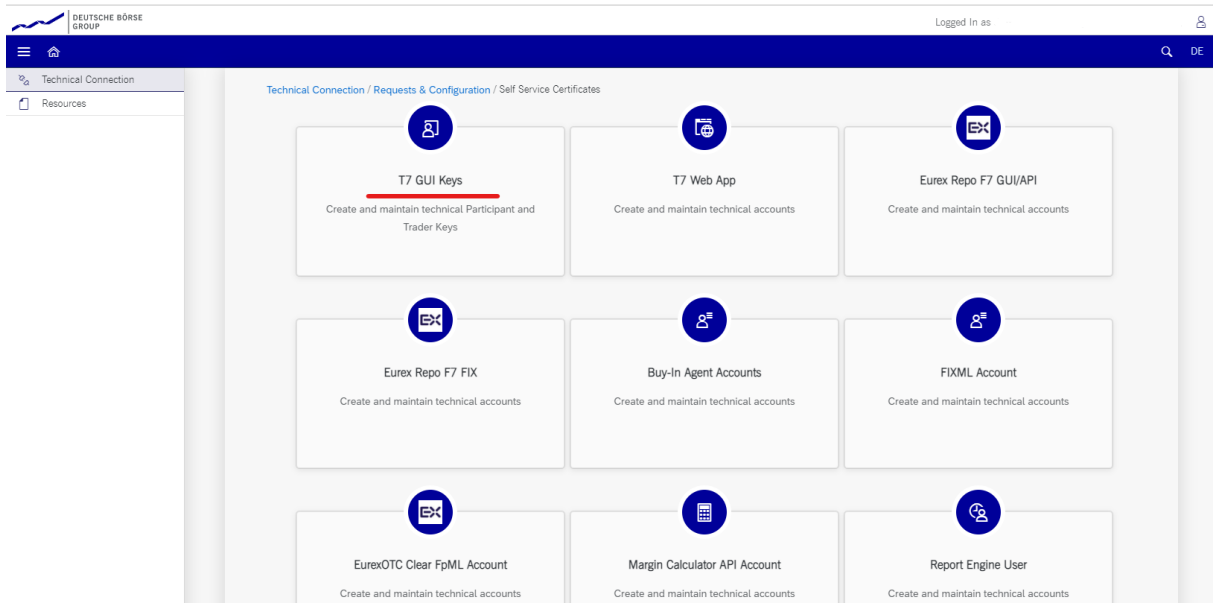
DEUTSCHE BÖRSE GROUP

Logged In as

DE

Technical Connection

Resources

Technical Connection / Requests & Configuration / Self Service Certificates

T7 GUI Keys

Create and maintain technical Participant and Trader Keys

T7 Web App

Create and maintain technical accounts

Eurex Repo F7 GUI/API

Create and maintain technical accounts

Eurex Repo F7 FIX

Create and maintain technical accounts

Buy-In Agent Accounts

Create and maintain technical accounts

FIXML Account

Create and maintain technical accounts

EurexOTC Clear FpML Account

Create and maintain technical accounts

Margin Calculator API Account

Create and maintain technical accounts

Report Engine User

Create and maintain technical accounts